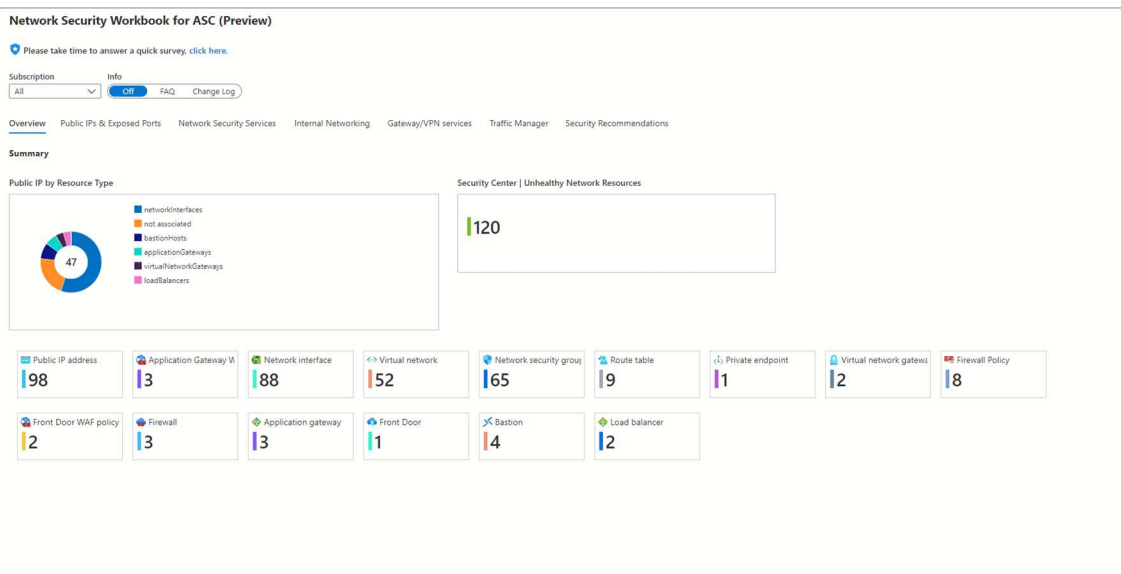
Network Security Workbook for ASC (Preview)

Please take time to answer a quick survey, click here.

Subscription
All

Info
Off FAQ Change Log

Overview Public IPs & Exposed Ports Network Security Services Internal Networking Gateway/VPN services Traffic Manager Security Recommendations

Summary

Public IP by Resource Type

47

networkInterfaces
not associated
bastionHosts
applicationGateways
virtualNetworkGateways
loadBalancers

Security Center | Unhealthy Network Resources

120

Public IP address
98

Application Gateway W
3

Network interface
88

Virtual network
52

Network security grou
65

Route table
9

Private endpoint
1

Virtual network gatew
2

Firewall Policy
8

Front Door WAF policy
2

Firewall
3

Application gateway
3

Front Door
1

Bastion
4

Load balancer
2